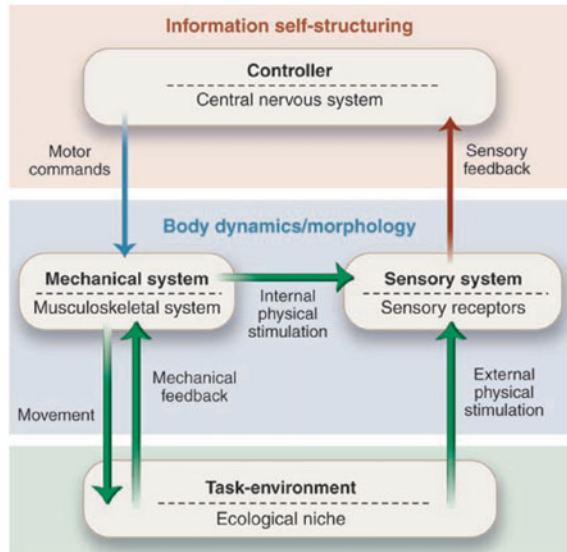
Information self-structuring

Controller
Central nervous system

Motor commands

Sensory feedback

Body dynamics/morphology

Mechanical system
Musculoskeletal system

Internal physical stimulation

Sensory system
Sensory receptors

Movement

Mechanical feedback

External physical stimulation

Task-environment
Ecological niche